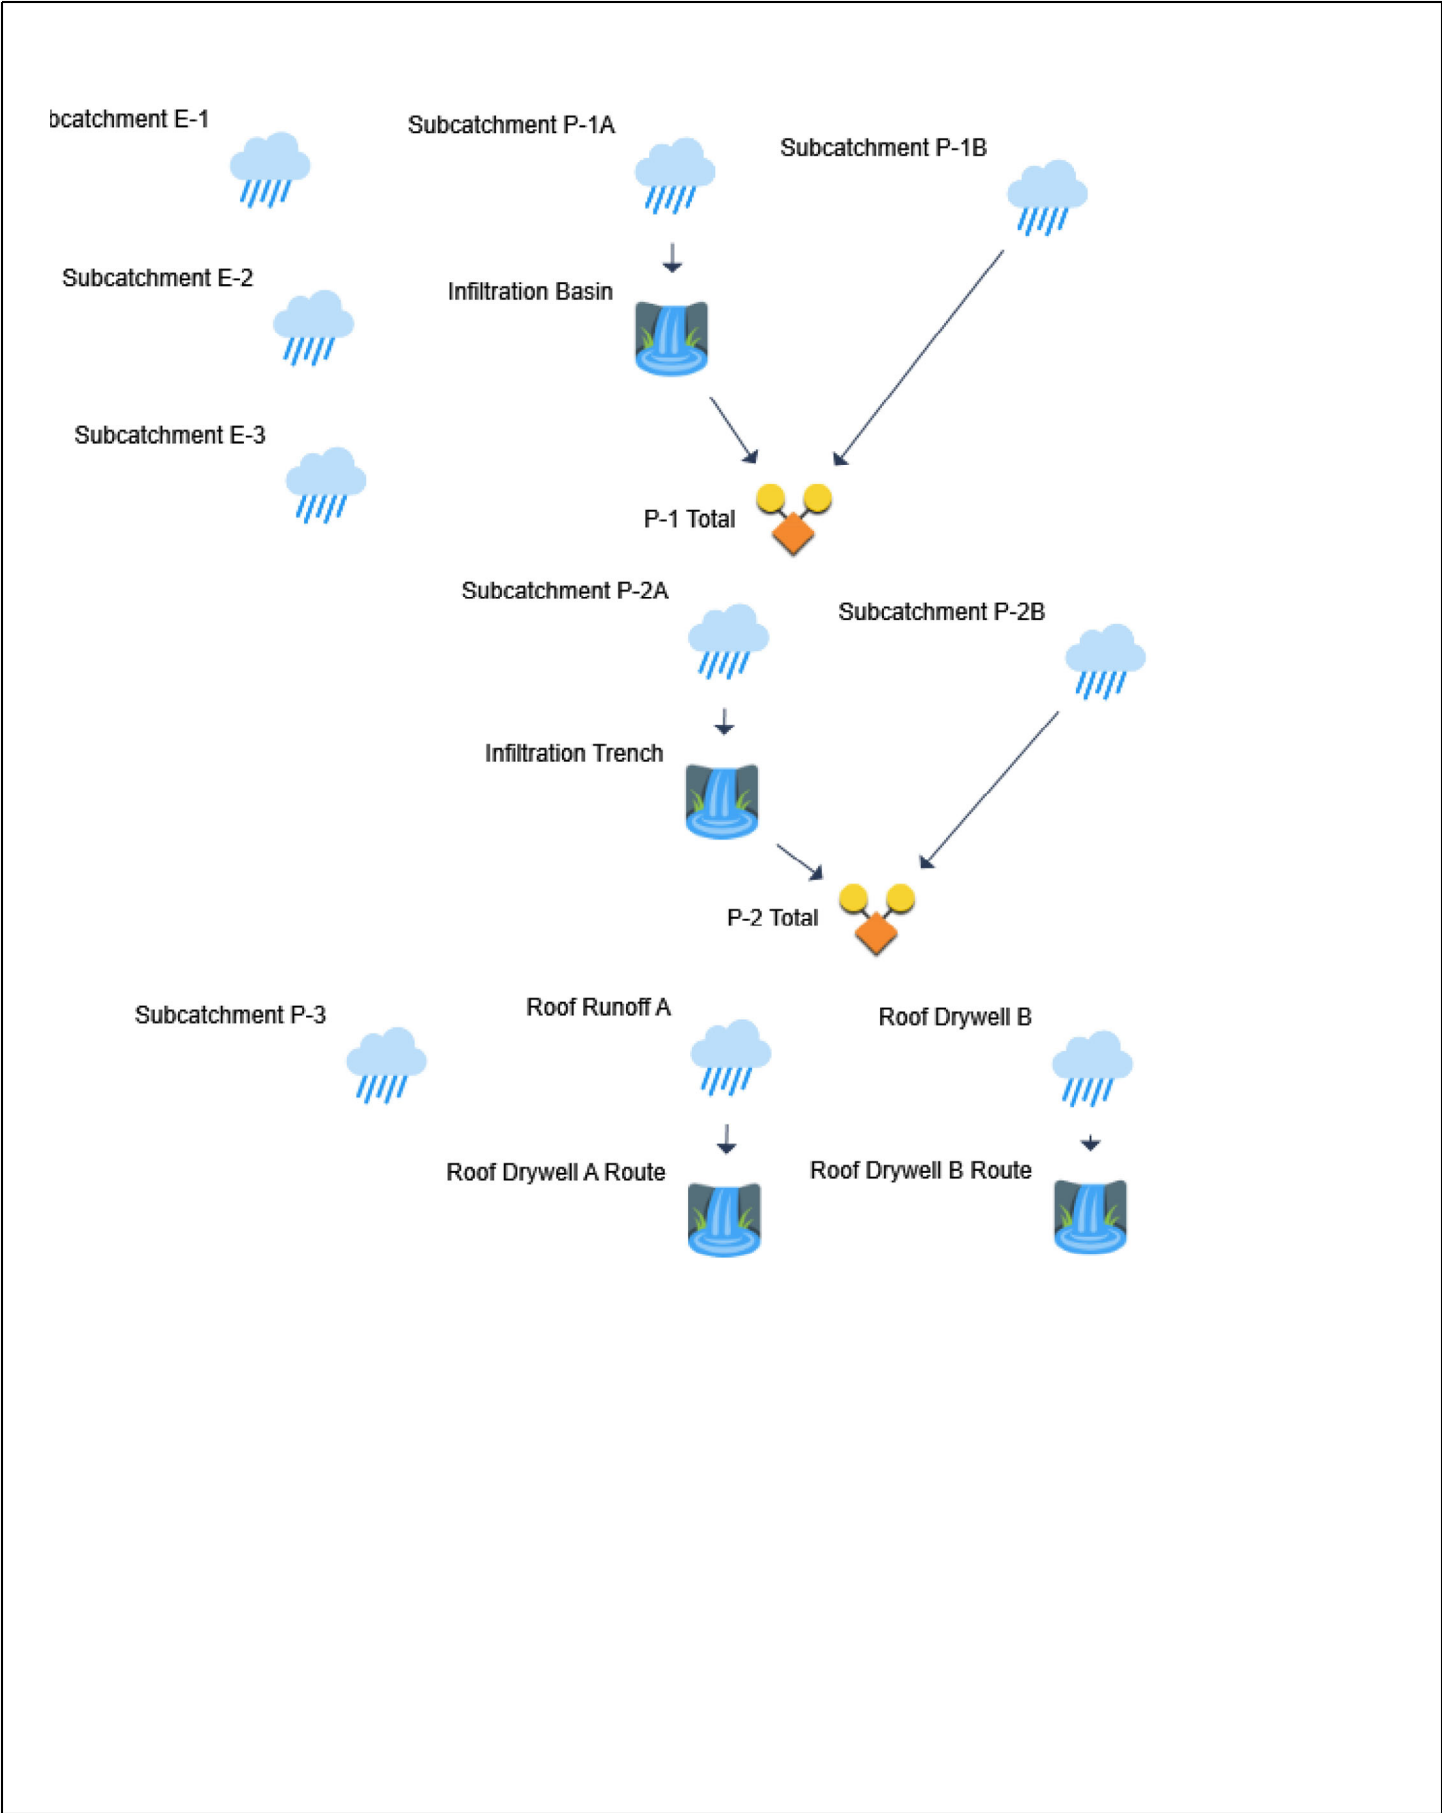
bcatchment E-1

Subcatchment P-1A

Subcatchment P-1B

Subcatchment E-2

Infiltration Basin

Subcatchment E-3

P-1 Total

Subcatchment P-2A

Subcatchment P-2B

Infiltration Trench

P-2 Total

Subcatchment P-3

Roof Runoff A

Roof Drywell B

Roof Drywell A Route

Roof Drywell B Route